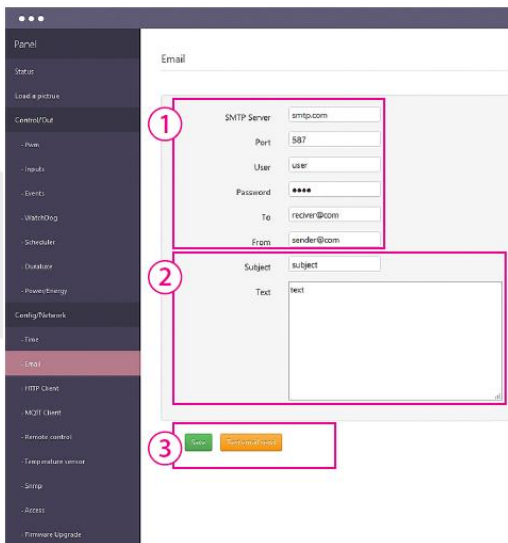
Panel

Status

Load a picture

Control/Out

- Item

- Inputs

- Events

- WatchDog

- Scheduler

- Dataitem

- Power/Energy

Config/Network

- Time

- Email

- HTTP Client

- MQTT Client

- Remote control

- Temperature sensor

- Snmp

- Access

- Firmware Upgrade

Email

1

SMTP Server smtp.com

Port 587

User user

Password ●●●●

To reciver@com

From sender@com

2

Subject subject

Text text

3

Save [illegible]